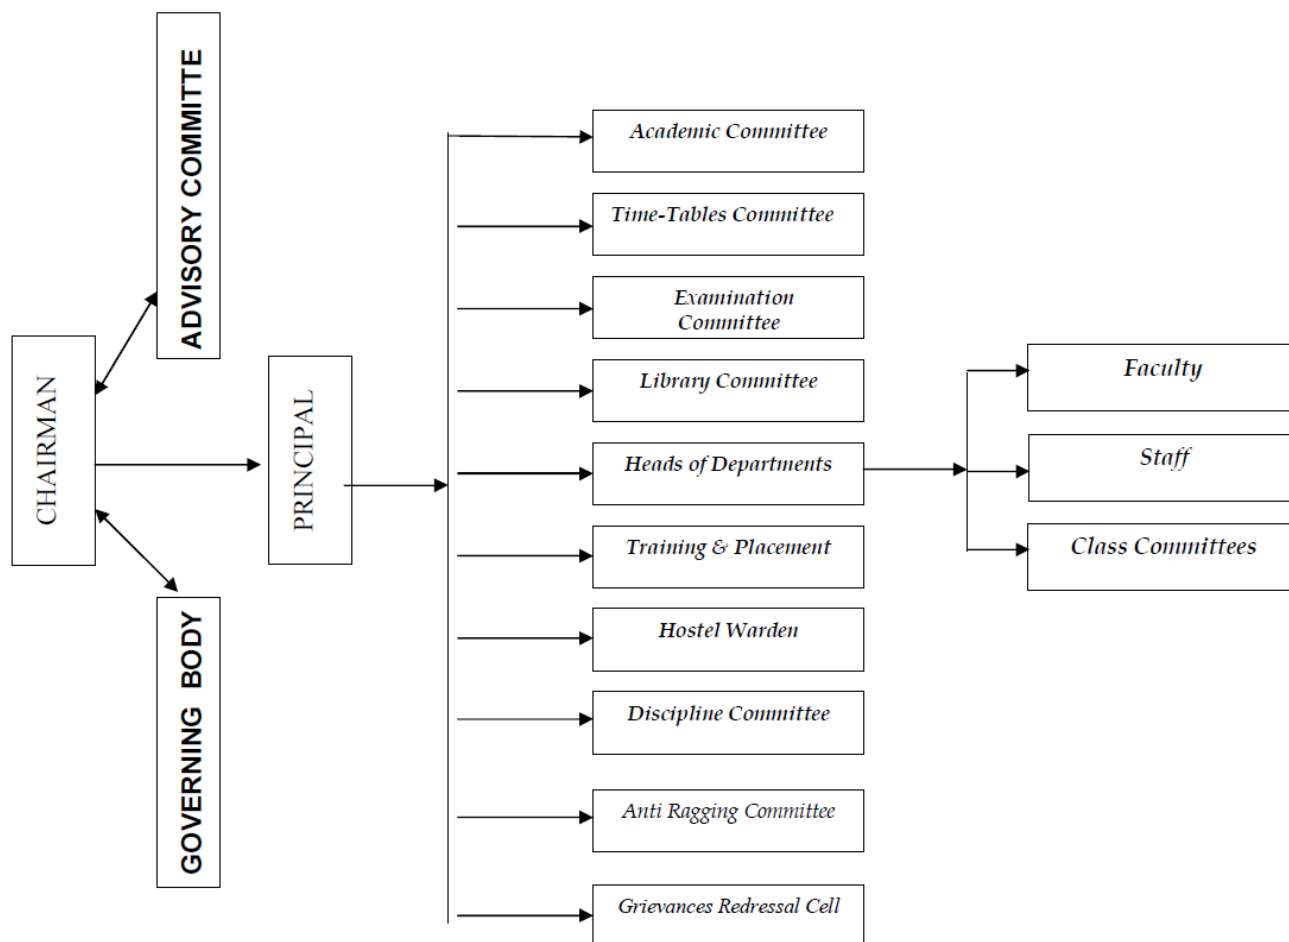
ADVISORY COMMITTE

CHAIRMAN

GOVERNING BODY

PRINCIPAL

Academic Committee

Time-Tables Committee

Examination Committee

Library Committee

Heads of Departments

Training & Placement

Hostel Warden

Discipline Committee

Anti Ragging Committee

Grievances Redressal Cell

Faculty

Staff

Class Committees